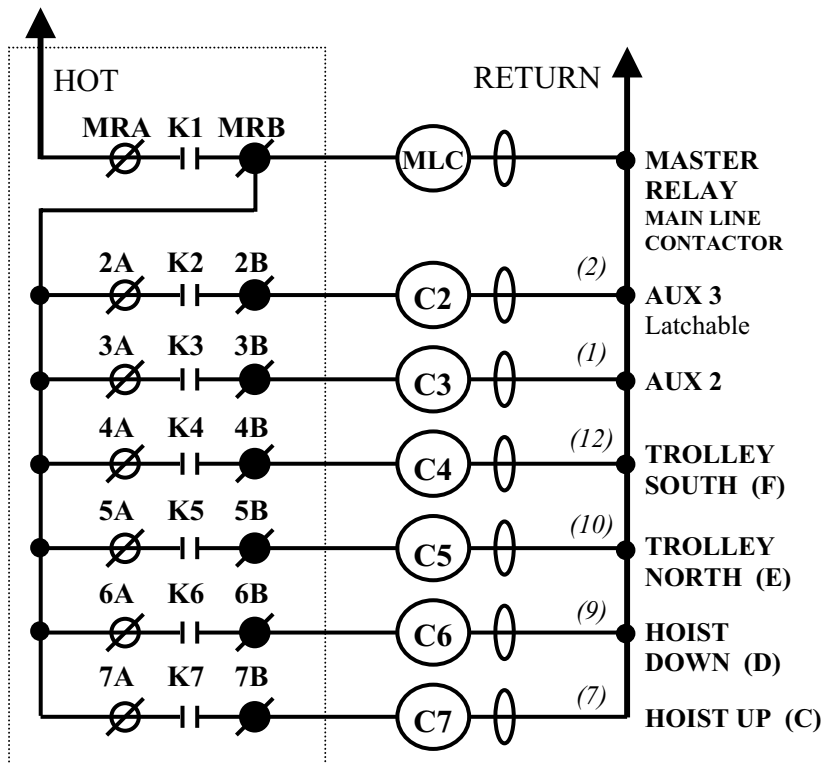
HOT

RETURN

MRA K1 MRB

MLC

MASTER RELAY
MAIN LINE CONTACTOR

2A K2 2B

C2

(2)

AUX 3
Latchable

3A K3 3B

C3

(1)

AUX 2

4A K4 4B

C4

(12)

TROLLEY SOUTH (F)

5A K5 5B

C5

(10)

TROLLEY NORTH (E)

6A K6 6B

C6

(9)

HOIST DOWN (D)

7A K7 7B

C7

(7)

HOIST UP (C)